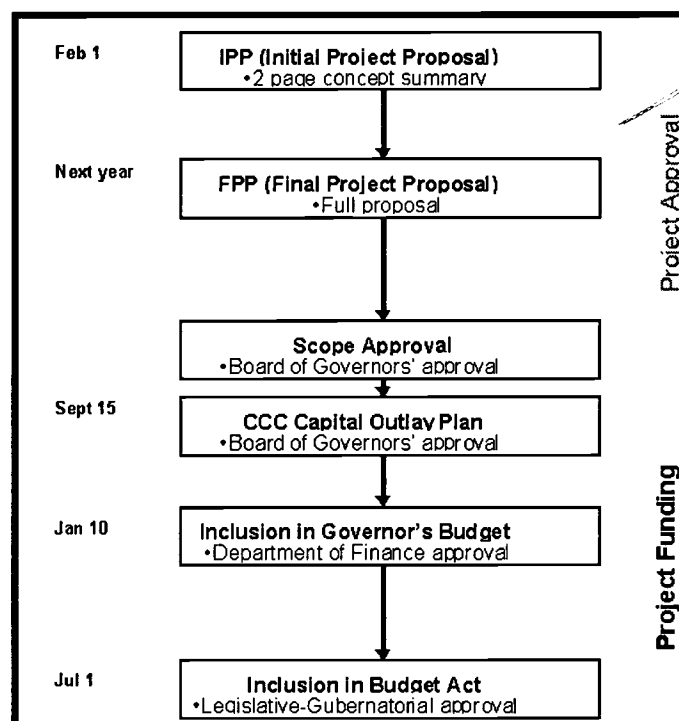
Feb 1

IPP (Initial Project Proposal)
•2 page concept summary

Next year

FPP (Final Project Proposal)
•Full proposal

Scope Approval
•Board of Governors' approval

Sept 15

CCC Capital Outlay Plan
•Board of Governors' approval

Jan 10

Inclusion in Governor's Budget
•Department of Finance approval

Jul 1

Inclusion in Budget Act
•Legislative-Gubernatorial approval

Project Approval

Project Funding